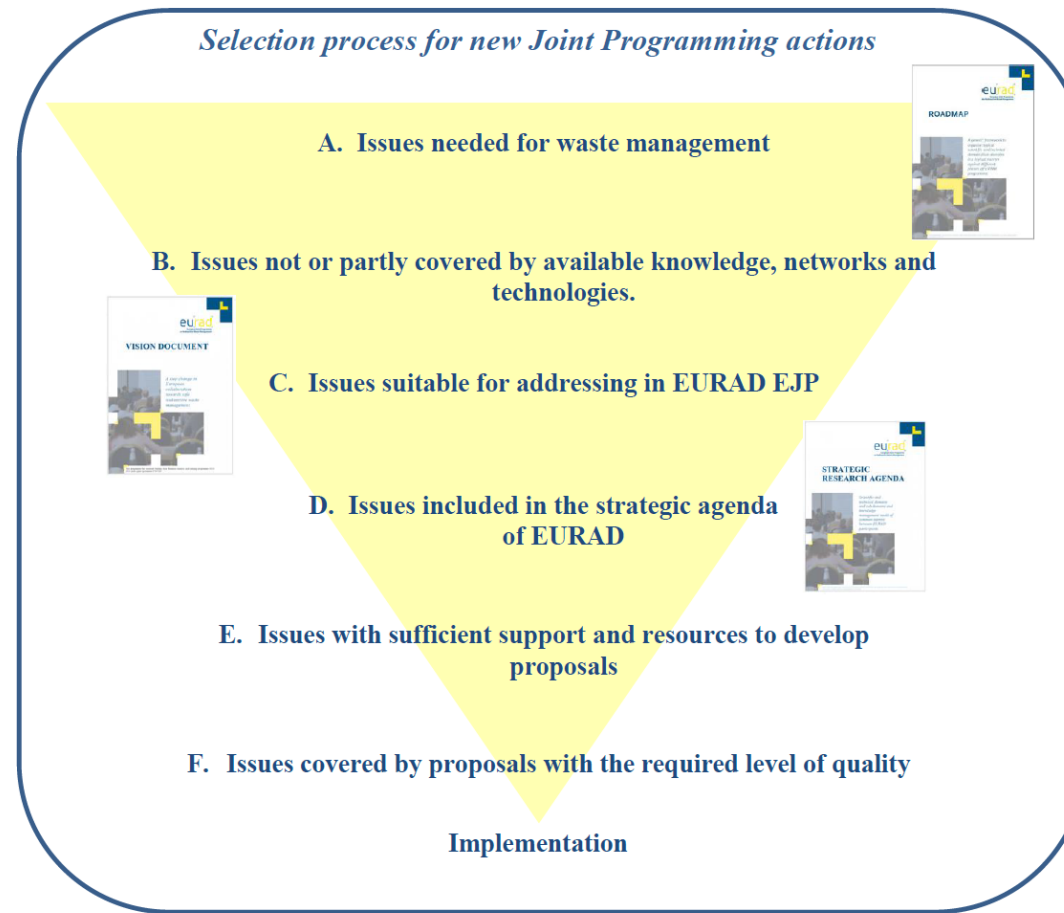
Selection process for new Joint Programming actions

eurad

ROADMAP

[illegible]

A. Issues needed for waste management

B. Issues not or partly covered by available knowledge, networks and technologies.

eurad

VISION DOCUMENT

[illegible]

C. Issues suitable for addressing in EURAD EJP

eurad

STRATEGIC RESEARCH AGENDA

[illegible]

D. Issues included in the strategic agenda of EURAD

E. Issues with sufficient support and resources to develop proposals

F. Issues covered by proposals with the required level of quality

Implementation